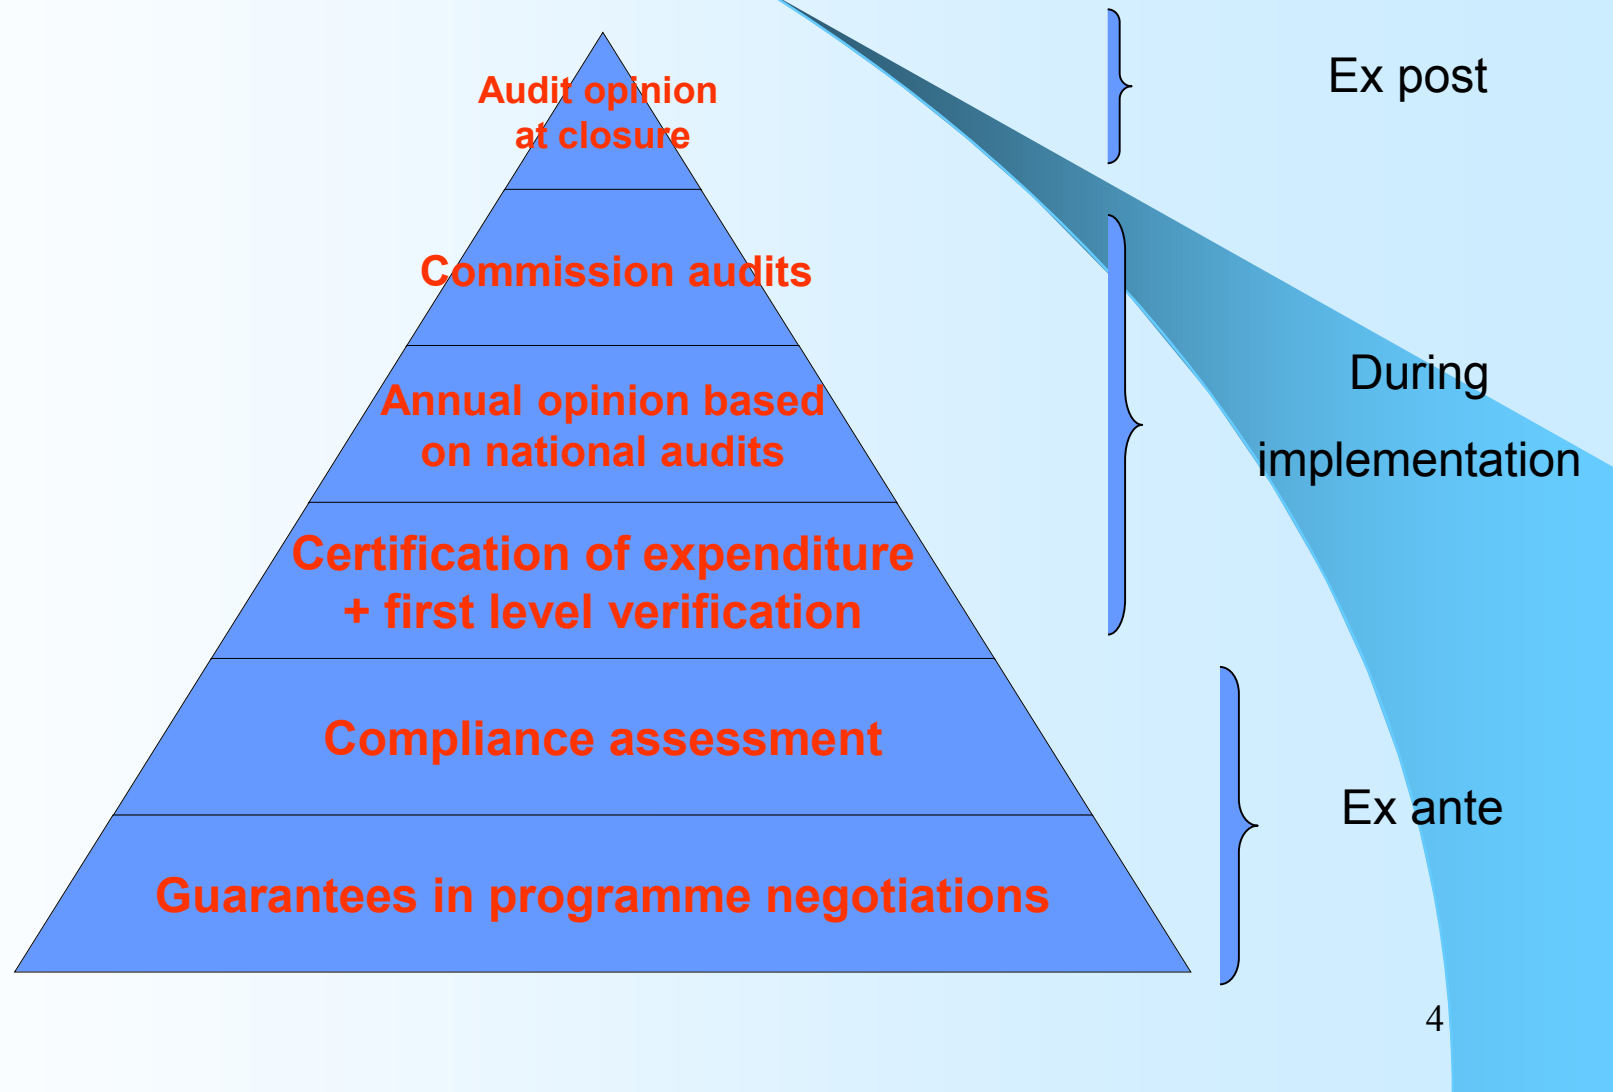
Audit opinion at closure

Commission audits

Annual opinion based on national audits

Certification of expenditure + first level verification

Compliance assessment

Guarantees in programme negotiations

Ex post

During implementation

Ex ante

4